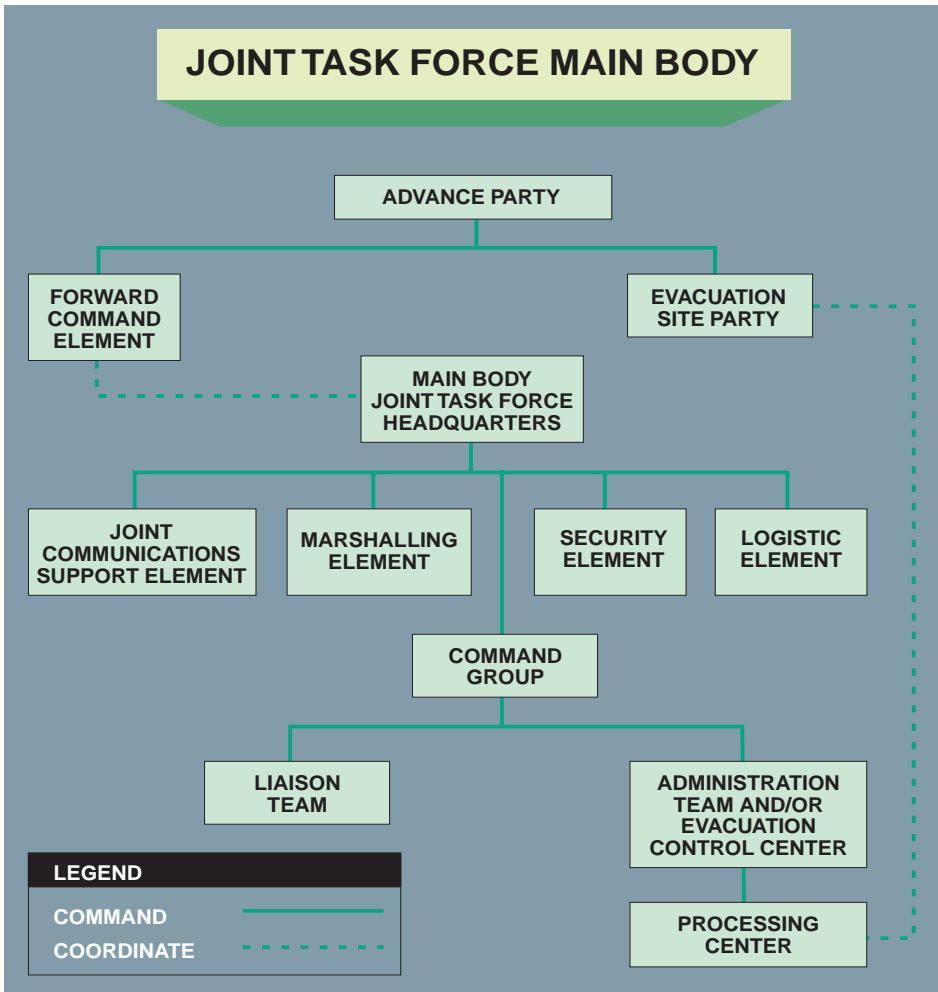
JOINT TASK FORCE MAIN BODY

ADVANCE PARTY

FORWARD COMMAND ELEMENT

EVACUATION SITE PARTY

MAIN BODY JOINT TASK FORCE HEADQUARTERS

JOINT COMMUNICATIONS SUPPORT ELEMENT

MARSHALLING ELEMENT

SECURITY ELEMENT

LOGISTIC ELEMENT

COMMAND GROUP

LIAISON TEAM

ADMINISTRATION TEAM AND/OR EVACUATION CONTROL CENTER

PROCESSING CENTER

LEGEND
COMMAND
COORDINATE